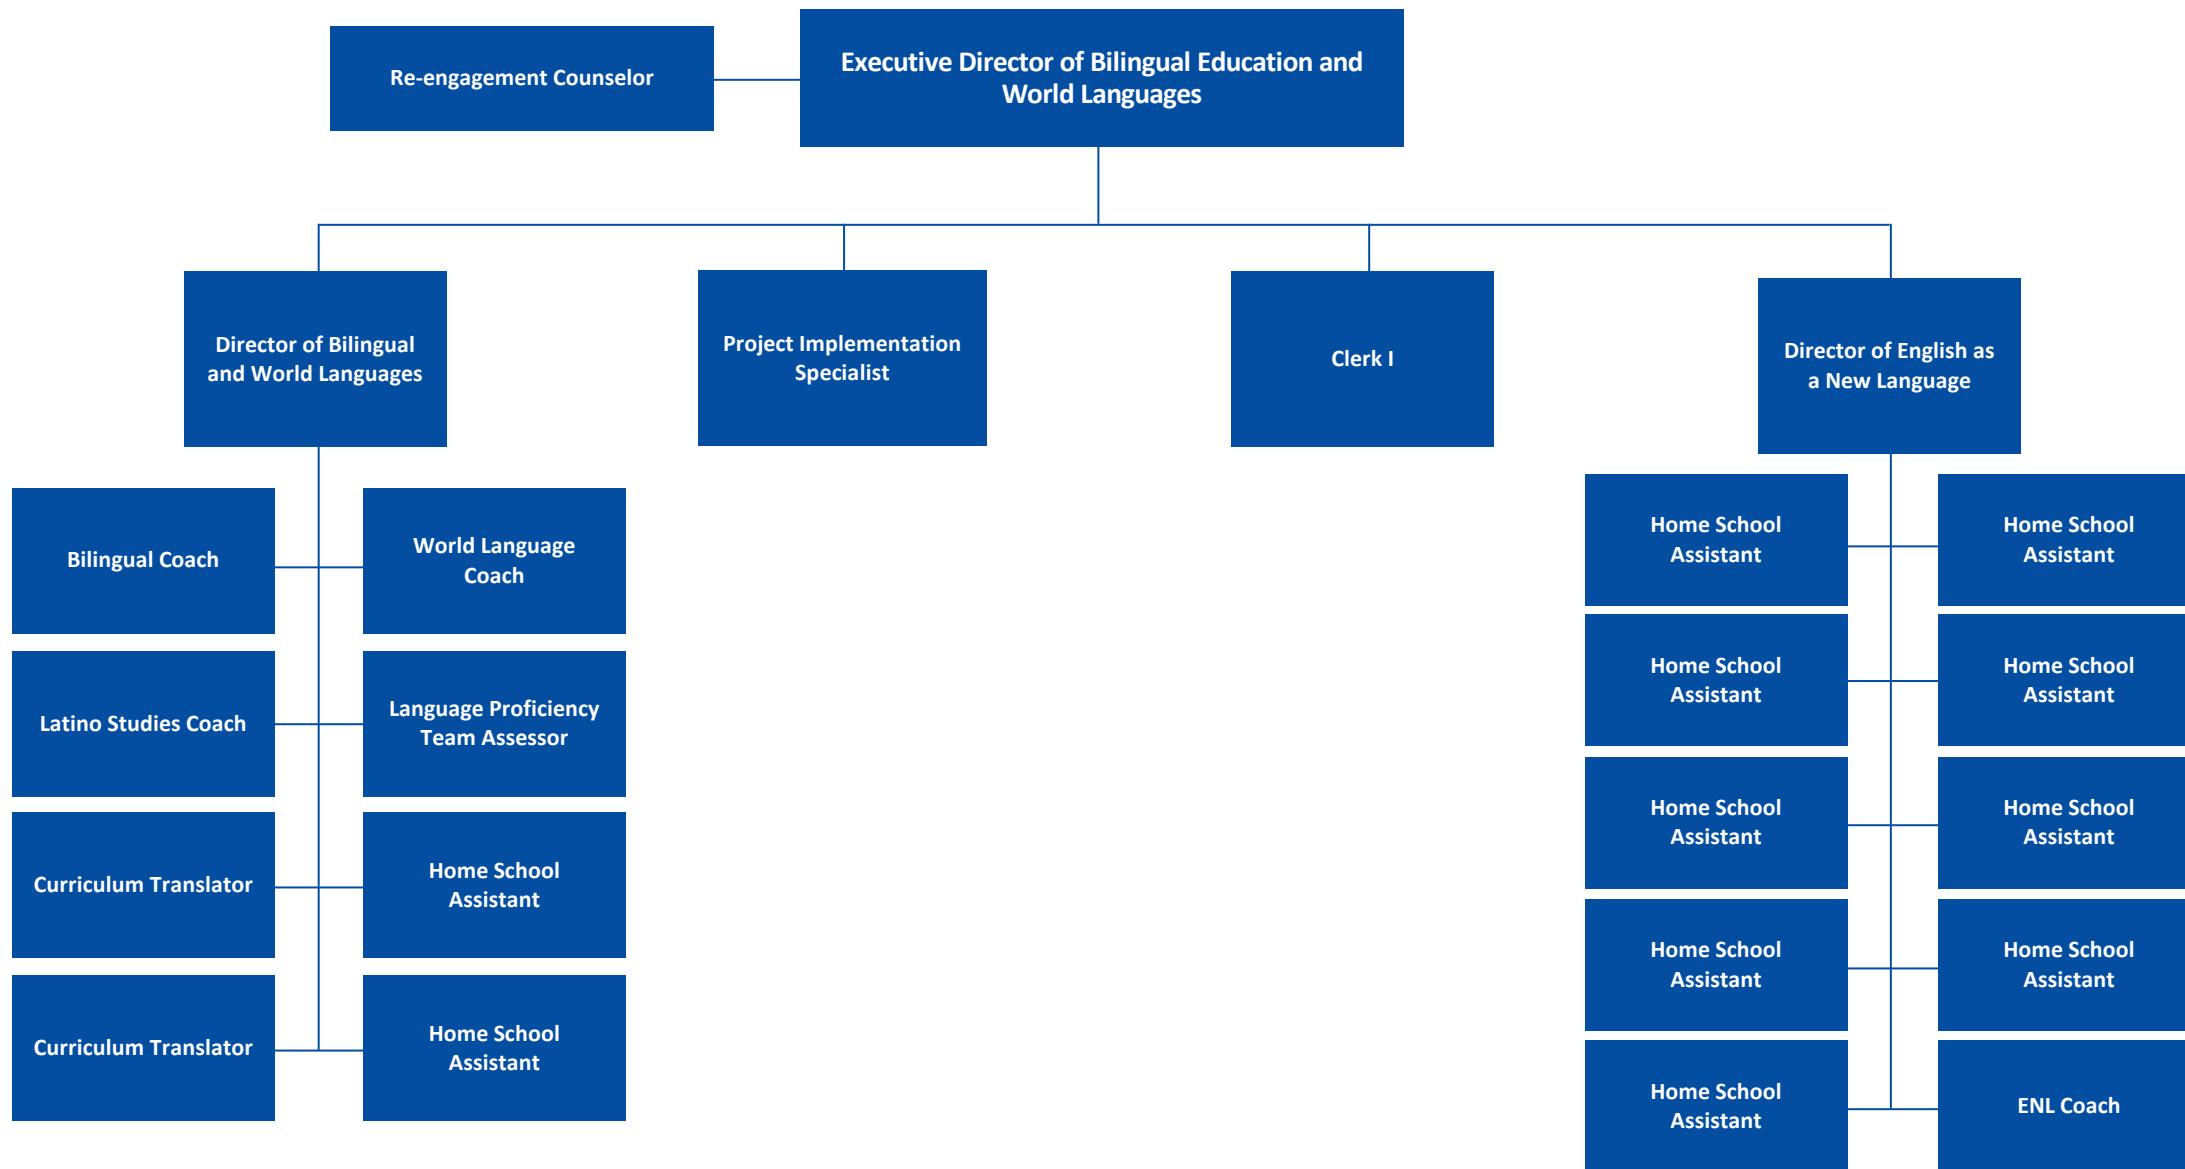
Re-engagement Counselor

Executive Director of Bilingual Education and World Languages

Director of Bilingual and World Languages

Project Implementation Specialist

Clerk I

Director of English as a New Language

Bilingual Coach

World Language Coach

Latino Studies Coach

Language Proficiency Team Assessor

Curriculum Translator

Home School Assistant

Curriculum Translator

Home School Assistant

Home School Assistant

Home School Assistant

Home School Assistant

Home School Assistant

Home School Assistant

Home School Assistant

Home School Assistant

Home School Assistant

Home School Assistant

ENL Coach